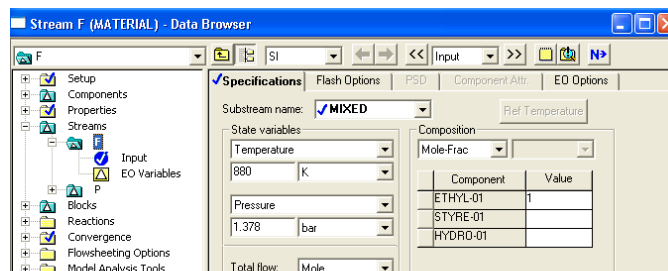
Stream F (MATERIAL) - Data Browser

F
SI
<<
Input
>>
N>

Setup
Components
Properties
Streams
F
Input
EO Variables
P
Blocks
Reactions
Convergence
Flowsheeting Options
Model Analysis Tools

✓Specifications | Flash Options | PSD | Component Attr. | EO Options

Substream name: ✓MIXED
Ref Temperature

State variables
Temperature
880 K
Pressure
1.378 bar

Total flow: Mole

Composition
Mole-Frac

| Component | Value |
|---|---|
| ETHYL-01 | 1 |
| STYRE-01 | |
| HYDRO-01 | |